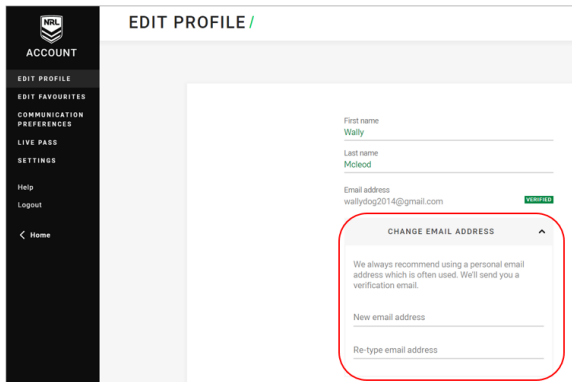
NRL

ACCOUNT

EDIT PROFILE
EDIT FAVOURITES
COMMUNICATION PREFERENCES
LIVE PASS
SETTINGS

Help
Logout

Home

EDIT PROFILE /

First name
Wally

Last name
Mcleod

Email address
wallydog2014@gmail.com
VERIFIED

CHANGE EMAIL ADDRESS

We always recommend using a personal email address which is often used. We'll send you a verification email.

New email address

Re-type email address